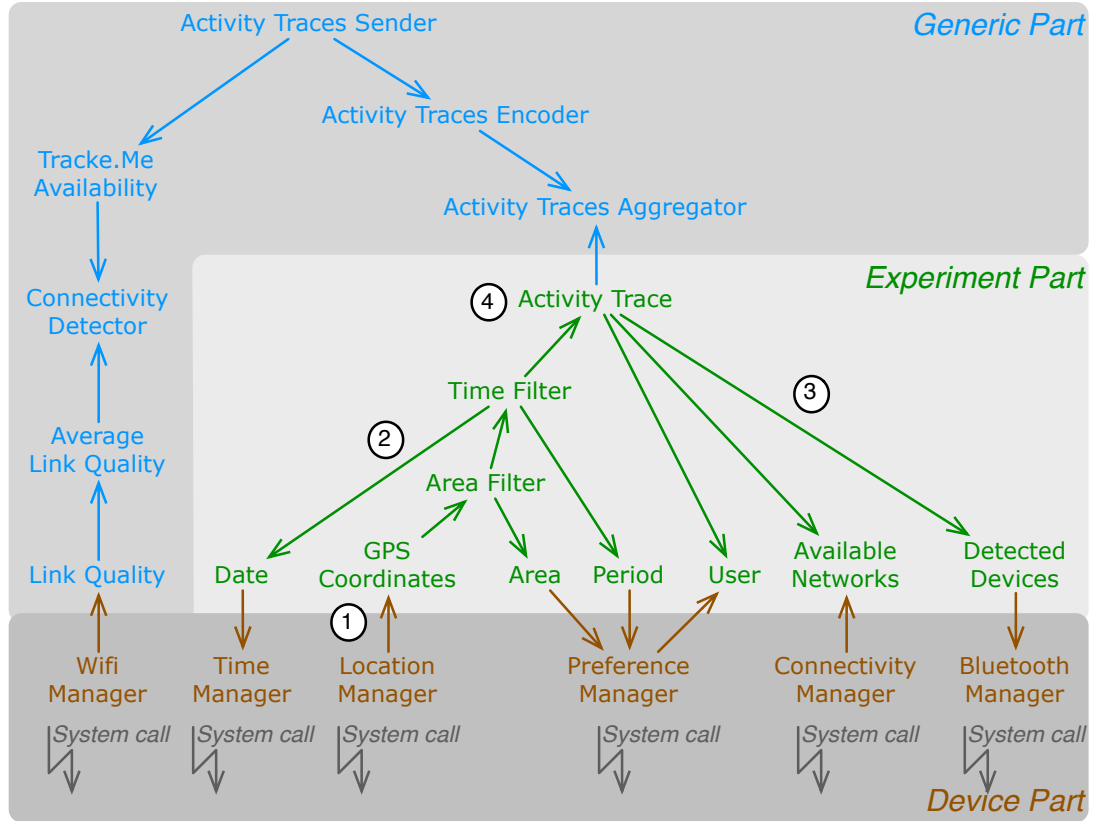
Generic Part

Activity Traces Sender

Activity Traces Encoder

Tracke.Me Availability

Activity Traces Aggregator

Connectivity Detector

Experiment Part

4 Activity Trace

Average Link Quality

Time Filter

2

3

Area Filter

Link Quality

Date

GPS Coordinates

Area

Period

User

Available Networks

Detected Devices

1

Wifi Manager

Time Manager

Location Manager

Preference Manager

Connectivity Manager

Bluetooth Manager

System call

System call

System call

System call

System call

System call

Device Part